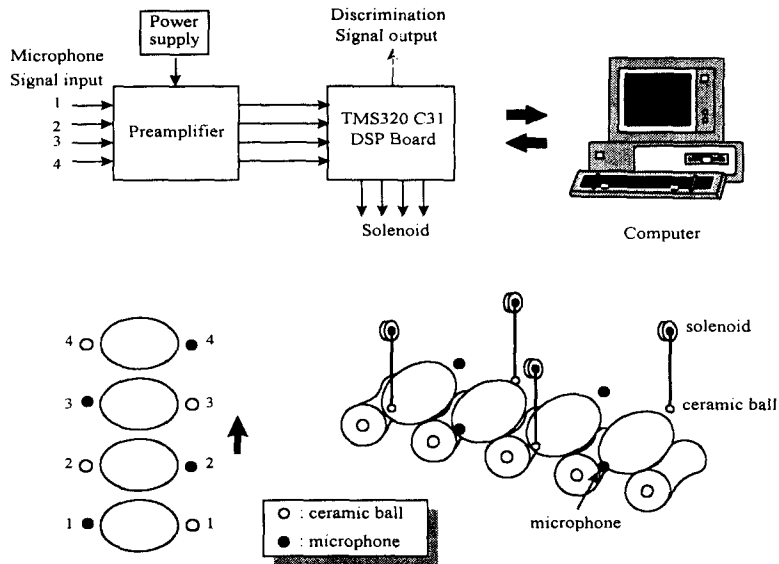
Power supply

Discrimination Signal output

Microphone Signal input

1
2
3
4

Preamplifier

TMS320 C31 DSP Board

Solenoid

Computer

4 ○ ● 4
3 ● ○ 3
2 ○ ● 2
1 ● ○ 1

○ : ceramic ball
● : microphone

solenoid

ceramic ball

microphone